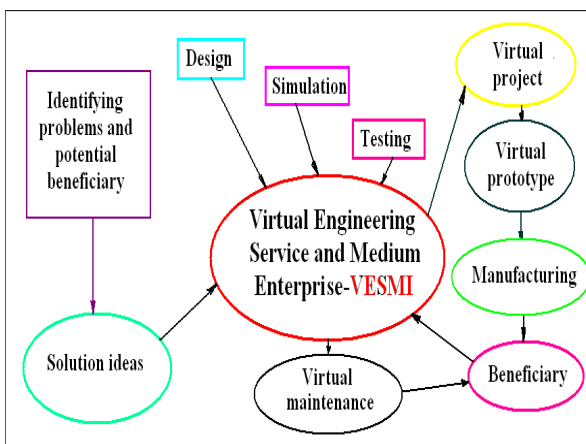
Identifying problems and potential beneficiary

Design

Simulation

Testing

Virtual project

Virtual prototype

Manufacturing

Virtual Engineering Service and Medium Enterprise-VESMI

Solution ideas

Virtual maintenance

Beneficiary